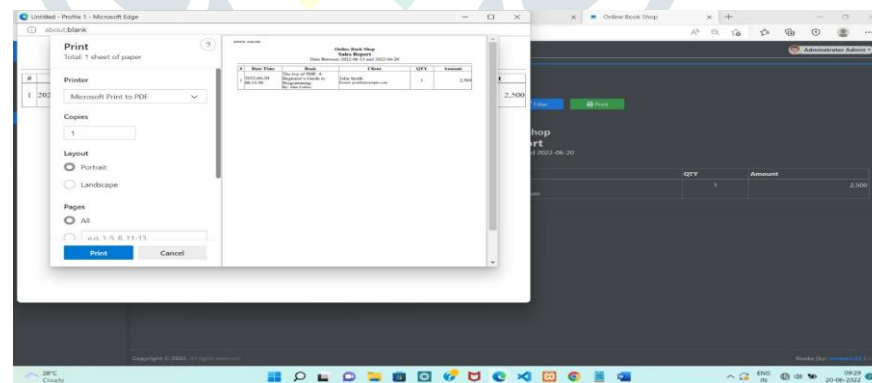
Untitled - Profile 1 - Microsoft Edge

about:blank

Print

Total: 1 sheet of paper

Printer

Microsoft Print to PDF

Copies

1

Layout

Portrait

Landscape

Pages

All

e.g. 1-5, 8, 11-13

Print

Cancel

Online Book Shop

Sales Report

Date Between 2022-06-13 and 2022-06-20

| # | Date Time | Book | Client | QTY | Amount |
|---|---|---|---|---|---|
| 1 | 2022-06-20 08:13:38 | The Joy of PHP: A Beginner's Guide to Programming By: Alan Forbes | John Smith Email: jsmith@sample.com | 1 | 2,500 |

Online Book Shop

Administrator Admin

Filter

Print

hop

rt

2022-06-20

QTY

Amount

1

2,500

1 202

2,500

Copyright © 2022. All rights reserved.

28°C

Cloudy

ENG IN

09:29

20-06-2022